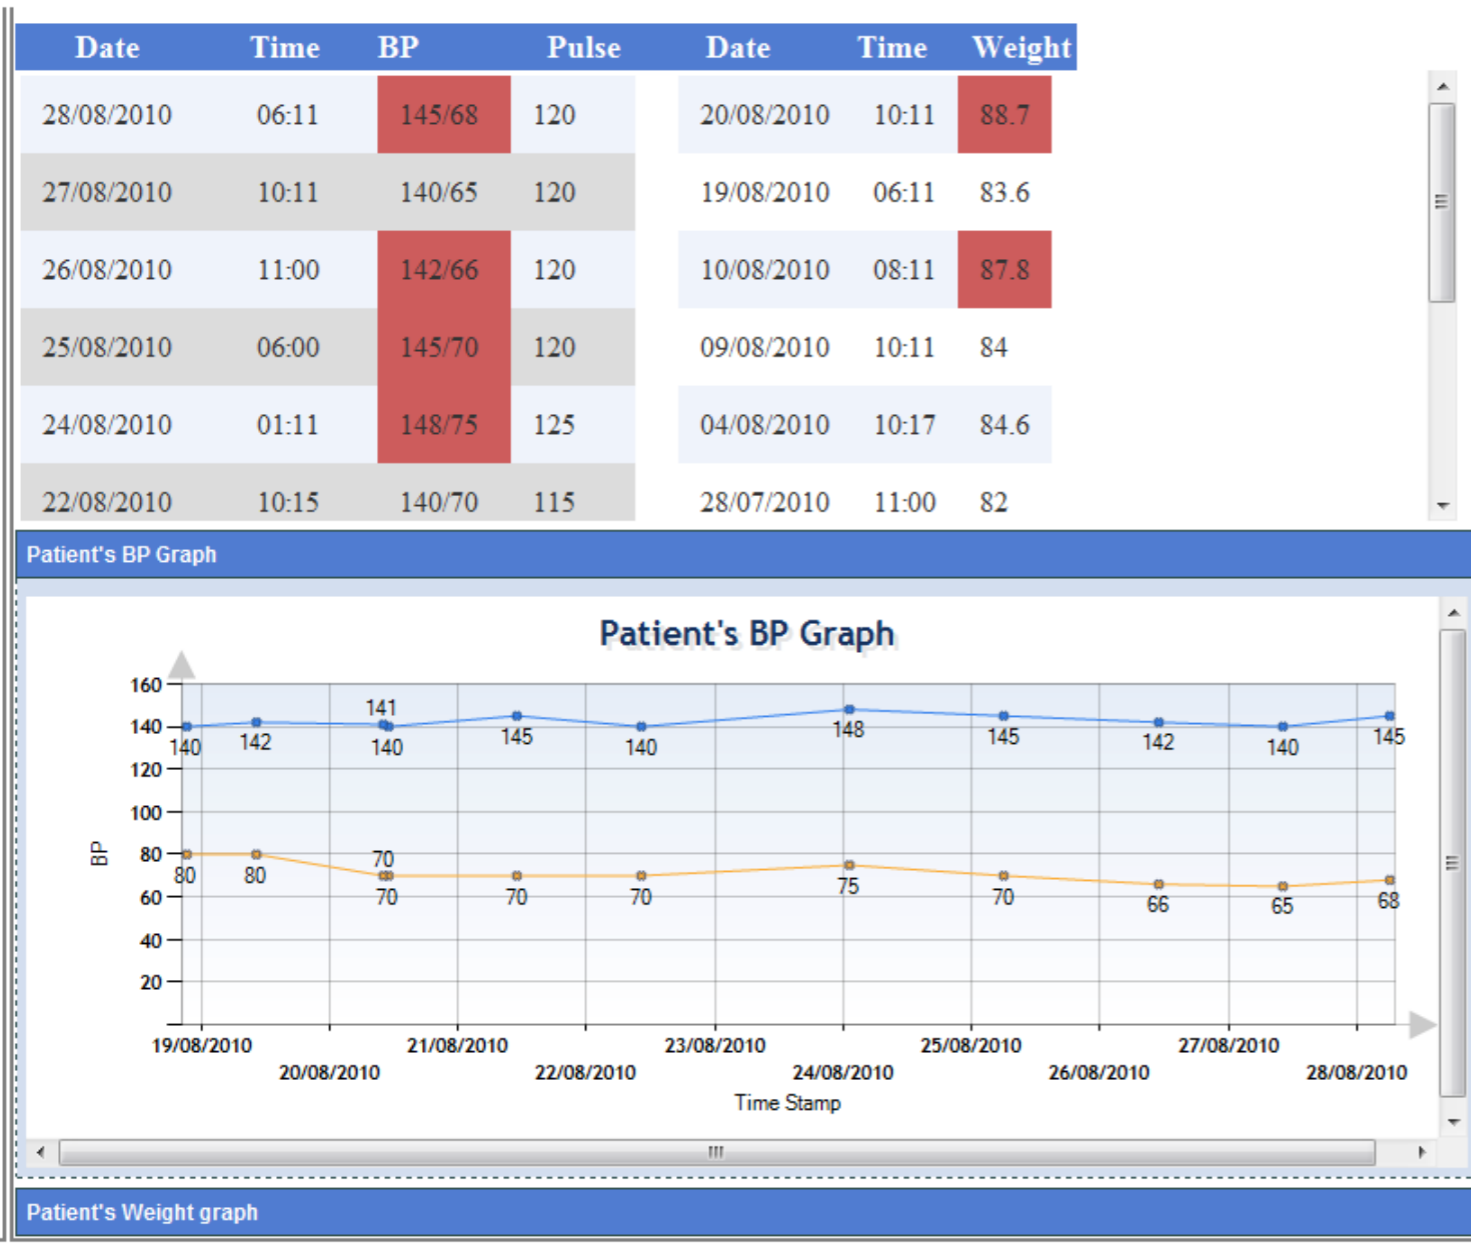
| Date | Time | BP | Pulse |
|---|---|---|---|
| 28/08/2010 | 06:11 | 145/68 | 120 |
| 27/08/2010 | 10:11 | 140/65 | 120 |
| 26/08/2010 | 11:00 | 142/66 | 120 |
| 25/08/2010 | 06:00 | 145/70 | 120 |
| 24/08/2010 | 01:11 | 148/75 | 125 |
| 22/08/2010 | 10:15 | 140/70 | 115 |

| Date | Time | Weight |
|---|---|---|
| 20/08/2010 | 10:11 | 88.7 |
| 19/08/2010 | 06:11 | 83.6 |
| 10/08/2010 | 08:11 | 87.8 |
| 09/08/2010 | 10:11 | 84 |
| 04/08/2010 | 10:17 | 84.6 |
| 28/07/2010 | 11:00 | 82 |

Patient's BP Graph

Patient's BP Graph

160
140
120
100
80
60
40
20
BP

140 142 141 140 145 140 148 145 142 140 145
80 80 70 70 70 70 75 70 66 65 68

19/08/2010 20/08/2010 21/08/2010 22/08/2010 23/08/2010 24/08/2010 25/08/2010 26/08/2010 27/08/2010 28/08/2010
Time Stamp

Patient's Weight graph